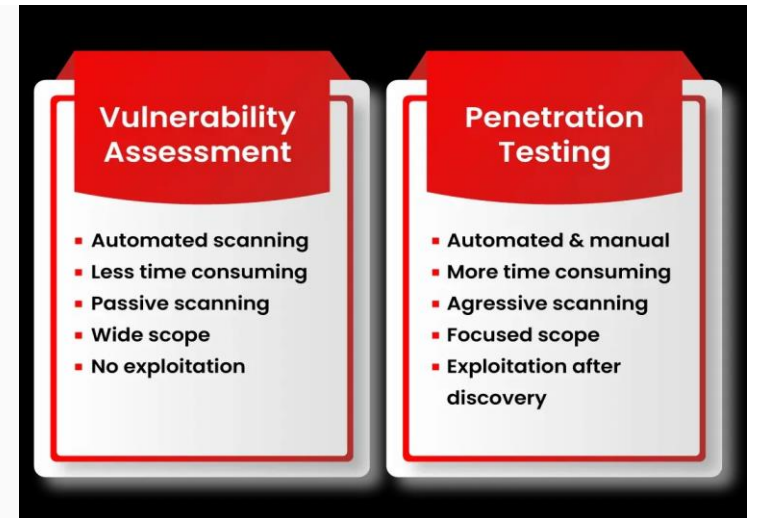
Vulnerability Assessment

- Automated scanning
- Less time consuming
- Passive scanning
- Wide scope
- No exploitation

Penetration Testing

- Automated & manual
- More time consuming
- Agressive scanning
- Focused scope
- Exploitation after discovery